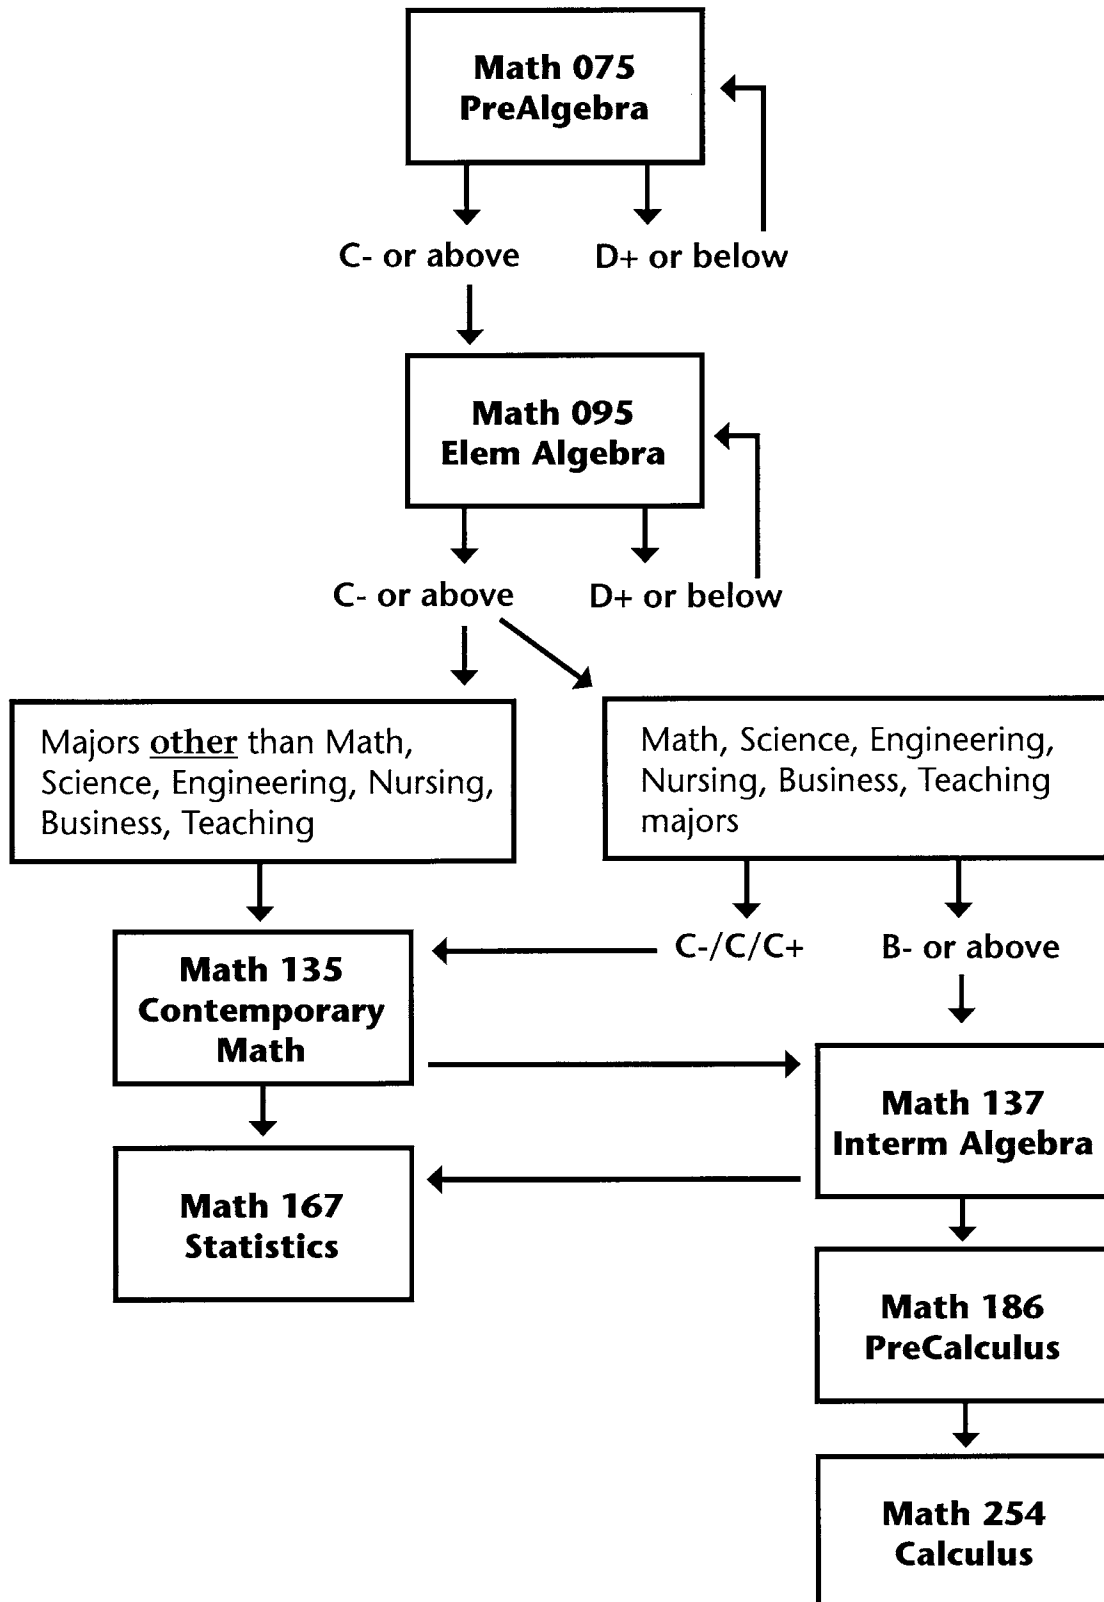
Math 075
PreAlgebra

C- or above

D+ or below

Math 095
Elem Algebra

C- or above

D+ or below

Majors other than Math, Science, Engineering, Nursing, Business, Teaching

Math, Science, Engineering, Nursing, Business, Teaching majors

C-/C/C+

B- or above

Math 135
Contemporary Math

Math 137
Interm Algebra

Math 167
Statistics

Math 186
PreCalculus

Math 254
Calculus